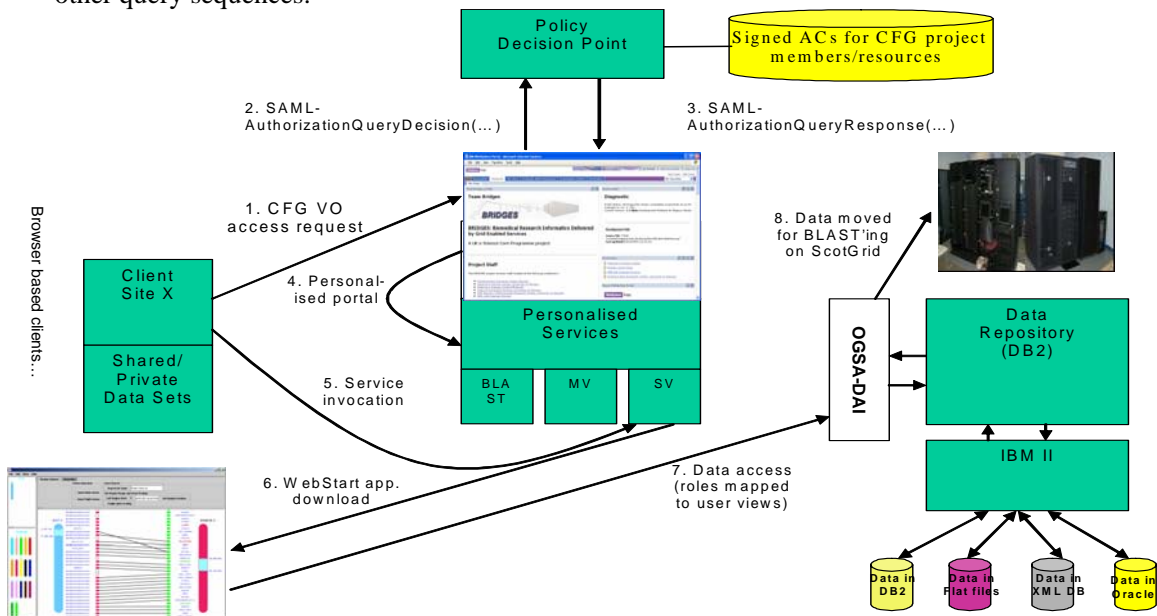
other query sequences.

Policy Decision Point

Signed ACs for CFG project members/resources

2. SAML-AuthorizationQueryDecision(…)

3. SAML-AuthorizationQueryResponse(…)

1. CFG VO access request

4. Personalised portal

8. Data moved for BLAST'ing on ScotGrid

Client Site X

Shared/ Private Data Sets

Browser based clients…

Personalised Services

BLAST

MV

SV

5. Service invocation

OGSA-DAI

Data Repository (DB2)

IBM II

6. WebStart app. download

7. Data access (roles mapped to user views)

Data in DB2

Data in Flat files

Data in XML DB

Data in Oracle

BRIDGES

BRIDGES: Biomedical Research Informatics Delivered by Grid Enabled Services

Team Bridges

Project Staff

Diagnostic